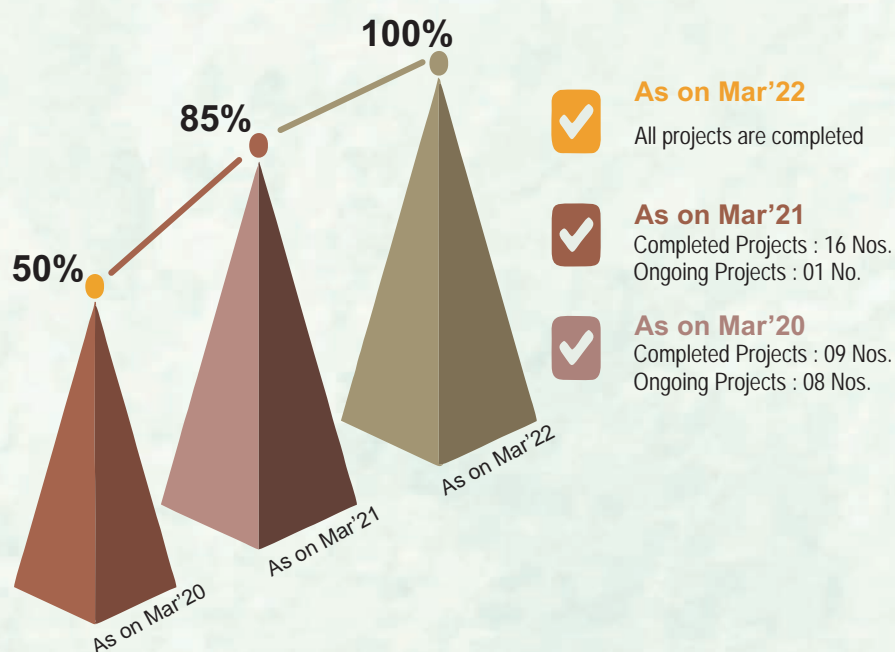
100%

85%

50%

As on Mar'22
All projects are completed

As on Mar'21
Completed Projects : 16 Nos.
Ongoing Projects : 01 No.

As on Mar'20
Completed Projects : 09 Nos.
Ongoing Projects : 08 Nos.

As on Mar'20

As on Mar'21

As on Mar'22